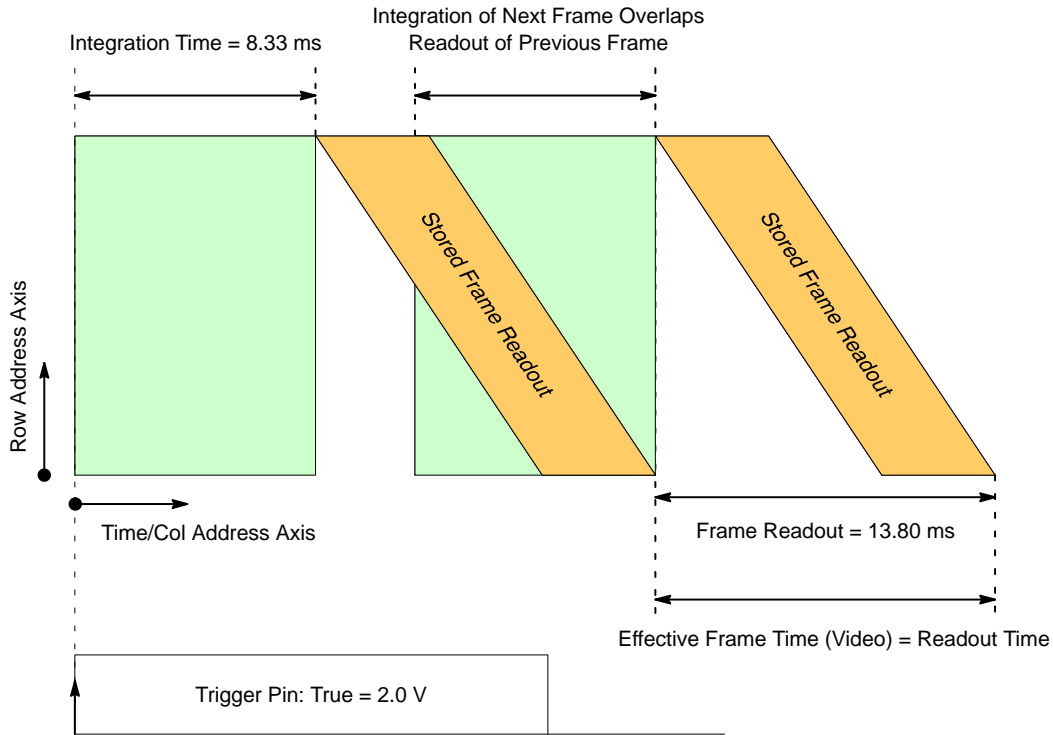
Integration of Next Frame Overlaps
Readout of Previous Frame

Integration Time = 8.33 ms

Stored Frame Readout

Stored Frame Readout

Row Address Axis

Time/Col Address Axis

Frame Readout = 13.80 ms

Effective Frame Time (Video) = Readout Time

Trigger Pin: True = 2.0 V